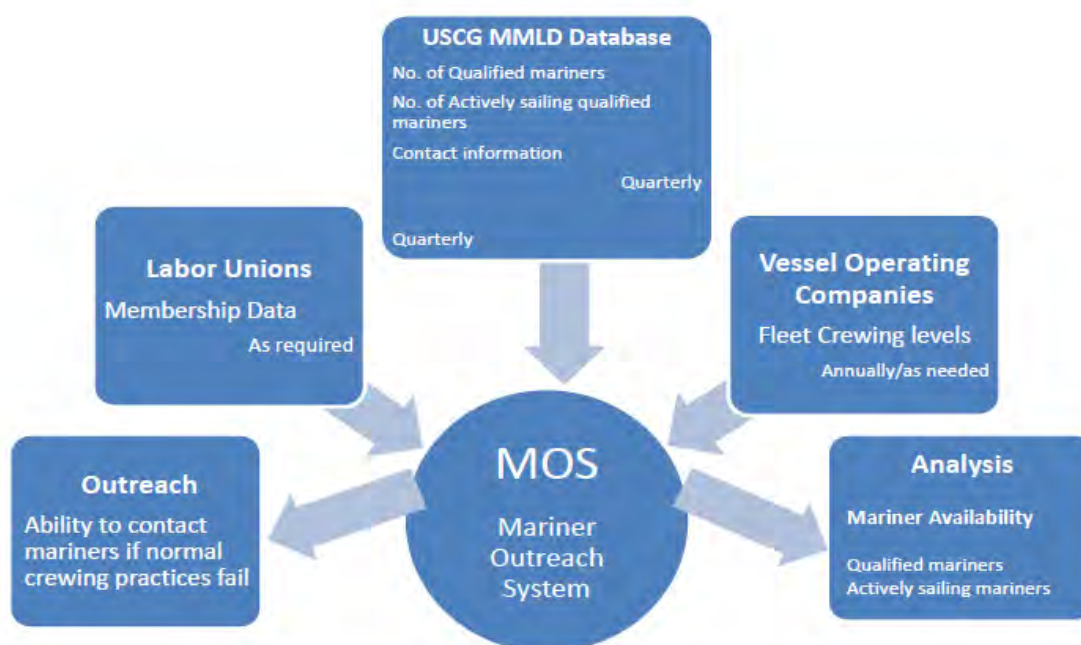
USCG MMLD Database
No. of Qualified mariners
No. of Actively sailing qualified mariners
Contact information
Quarterly

Quarterly

Labor Unions
Membership Data
As required

Vessel Operating Companies
Fleet Crewing levels
Annually/as needed

MOS
Mariner Outreach System

Outreach
Ability to contact mariners if normal crewing practices fail

Analysis
Mariner Availability
Qualified mariners
Actively sailing mariners